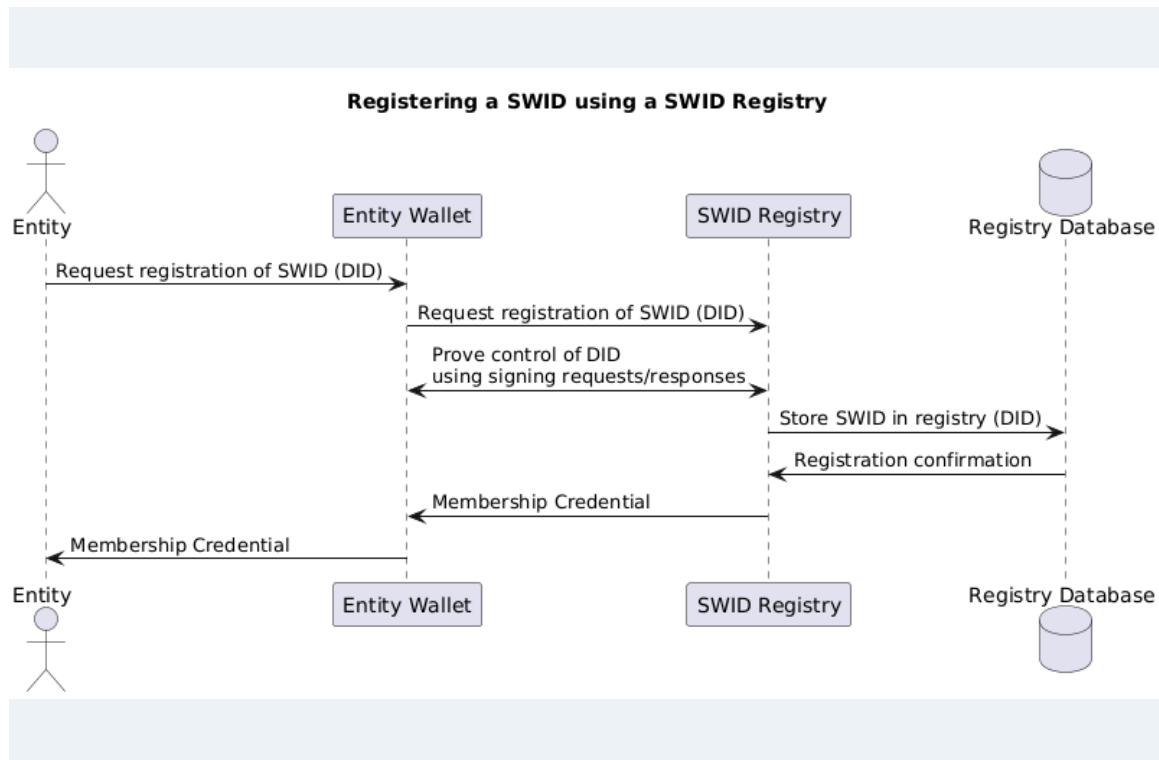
Registering a SWID using a SWID Registry

Entity

Entity Wallet

SWID Registry

Registry Database

Request registration of SWID (DID)

Request registration of SWID (DID)

Prove control of DID using signing requests/responses

Store SWID in registry (DID)

Registration confirmation

Membership Credential

Membership Credential

Entity

Entity Wallet

SWID Registry

Registry Database